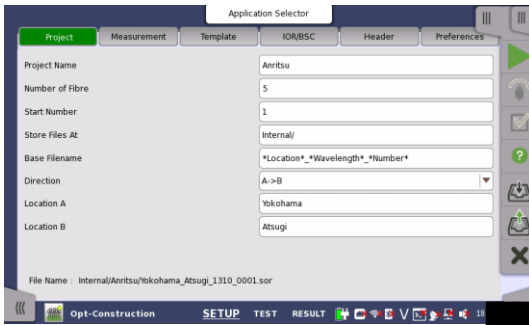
Application Selector

Project | Measurement | Template | IOR/BSC | Header | Preferences

Project Name: Anritsu
Number of Fibre: 5
Start Number: 1
Store Files At: Internal/
Base Filename: *Location*_*Wavelength*_*Number*
Direction: A->B
Location A: Yokohama
Location B: Atsugi

File Name : Internal/Anritsu/Yokohama_Atsugi_1310_0001.sor

Opt-Construction SETUP TEST RESULT